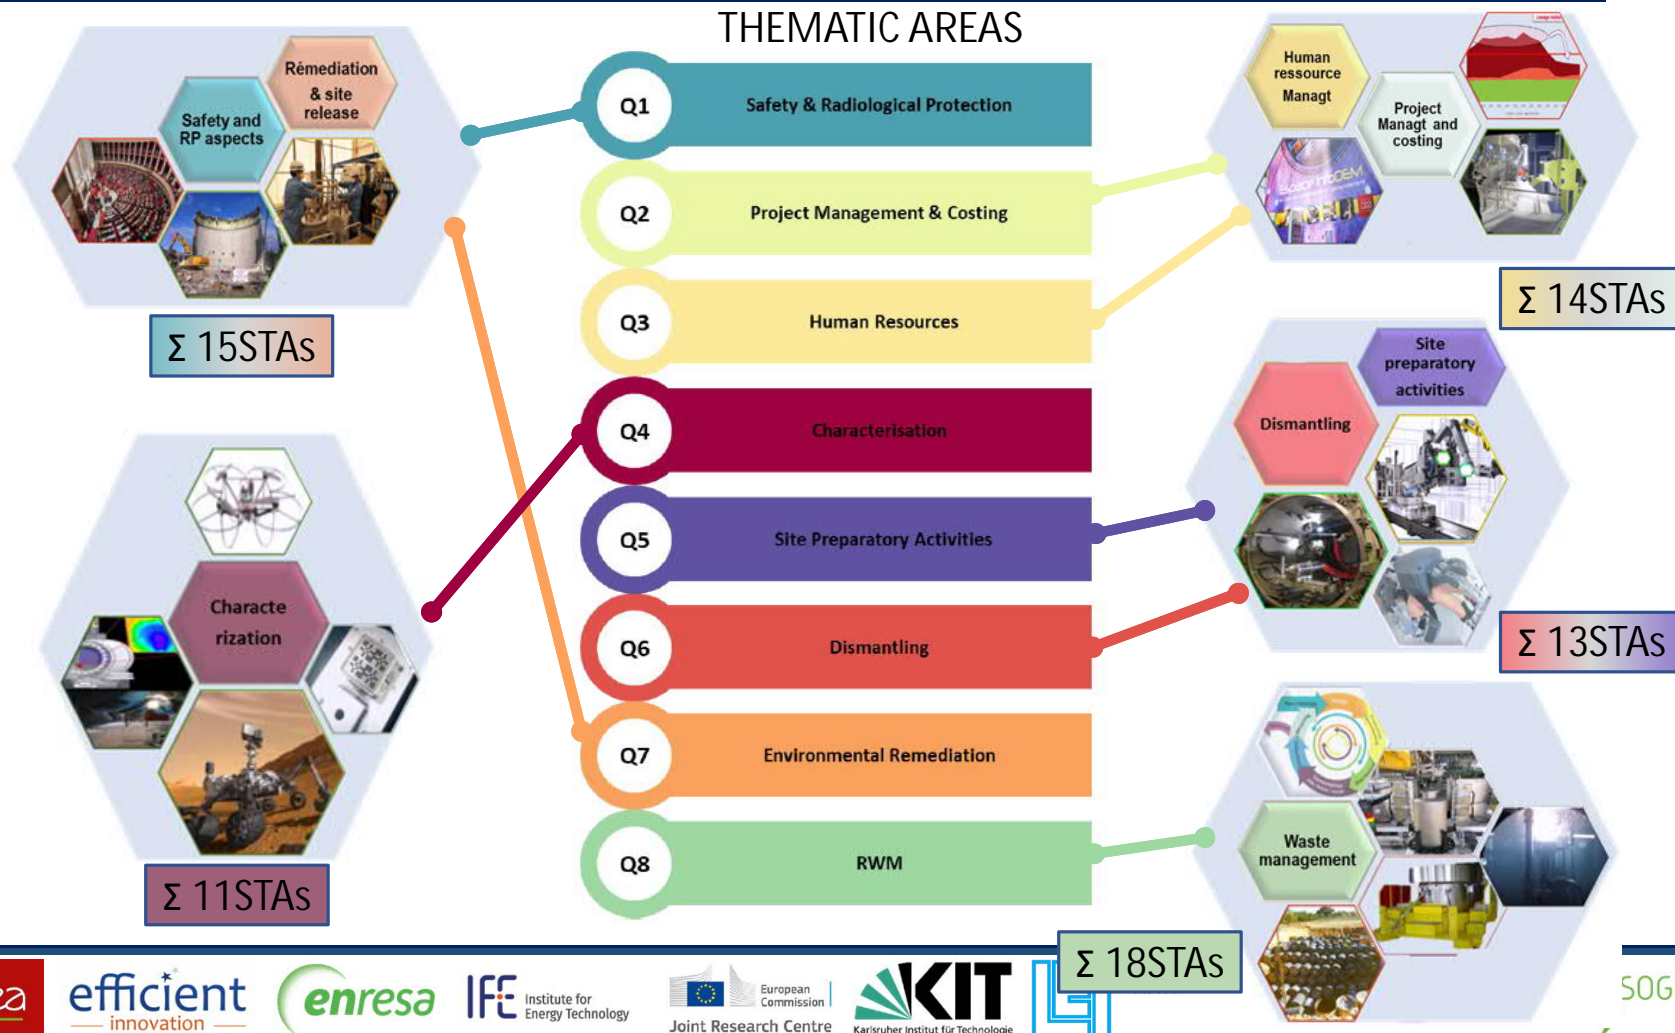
THEMATIC AREAS

Q1 Safety & Radiological Protection

Q2 Project Management & Costing

Q3 Human Resources

Q4 Characterisation

Q5 Site Preparatory Activities

Q6 Dismantling

Q7 Environmental Remediation

Q8 RWM

Rémediation & site release

Safety and RP aspects

Σ 15STAs

Characte rization

Σ 11STAs

Human ressource Managt

Project Managt and costing

Σ 14STAs

Site preparatory activities

Dismantling

Σ 13STAs

Waste management

Σ 18STAs

efficient innovation

enresa

IFE Institute for Energy Technology

European Commission

Joint Research Centre

KIT

Karlsruher Institut für Technologie

SOG